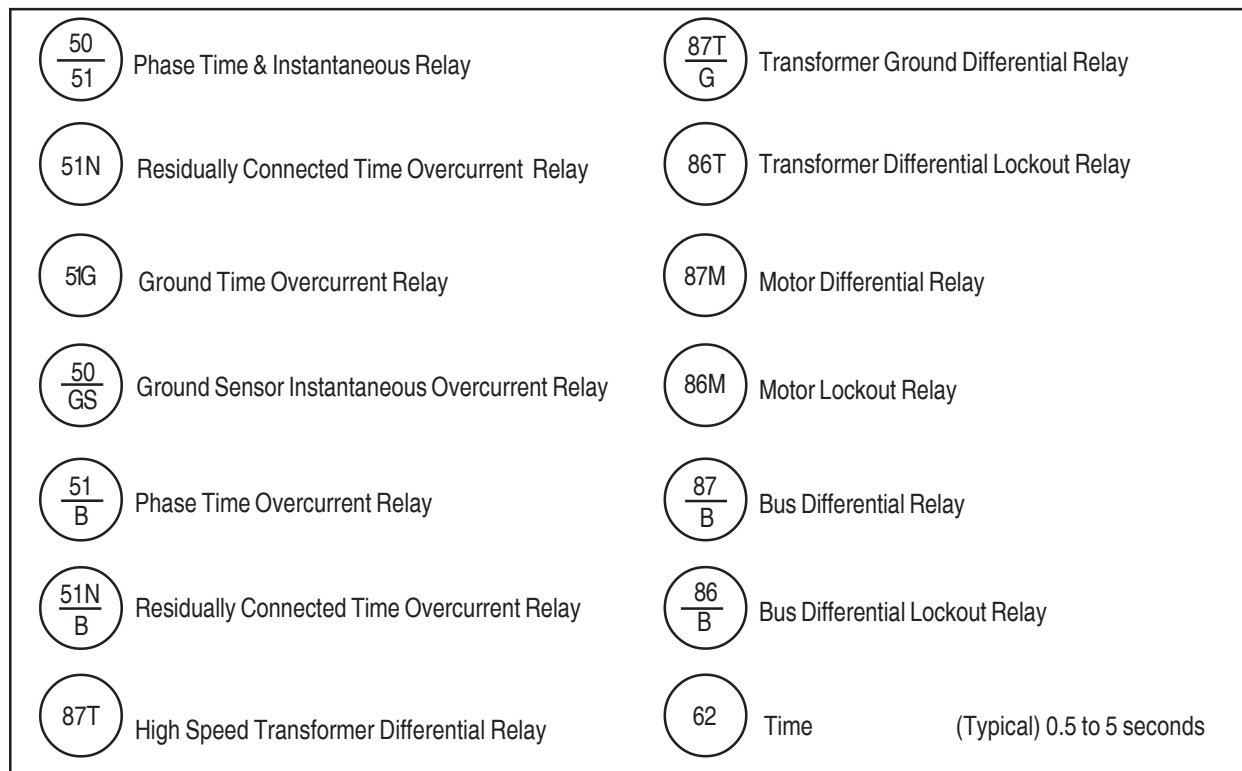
$\frac{50}{51}$ Phase Time & Instantaneous Relay

51N Residually Connected Time Overcurrent Relay

51G Ground Time Overcurrent Relay

$\frac{50}{GS}$ Ground Sensor Instantaneous Overcurrent Relay

$\frac{51}{B}$ Phase Time Overcurrent Relay

$\frac{51N}{B}$ Residually Connected Time Overcurrent Relay

87T High Speed Transformer Differential Relay

$\frac{87T}{G}$ Transformer Ground Differential Relay

86T Transformer Differential Lockout Relay

87M Motor Differential Relay

86M Motor Lockout Relay

$\frac{87}{B}$ Bus Differential Relay

$\frac{86}{B}$ Bus Differential Lockout Relay

62 Time (Typical) 0.5 to 5 seconds